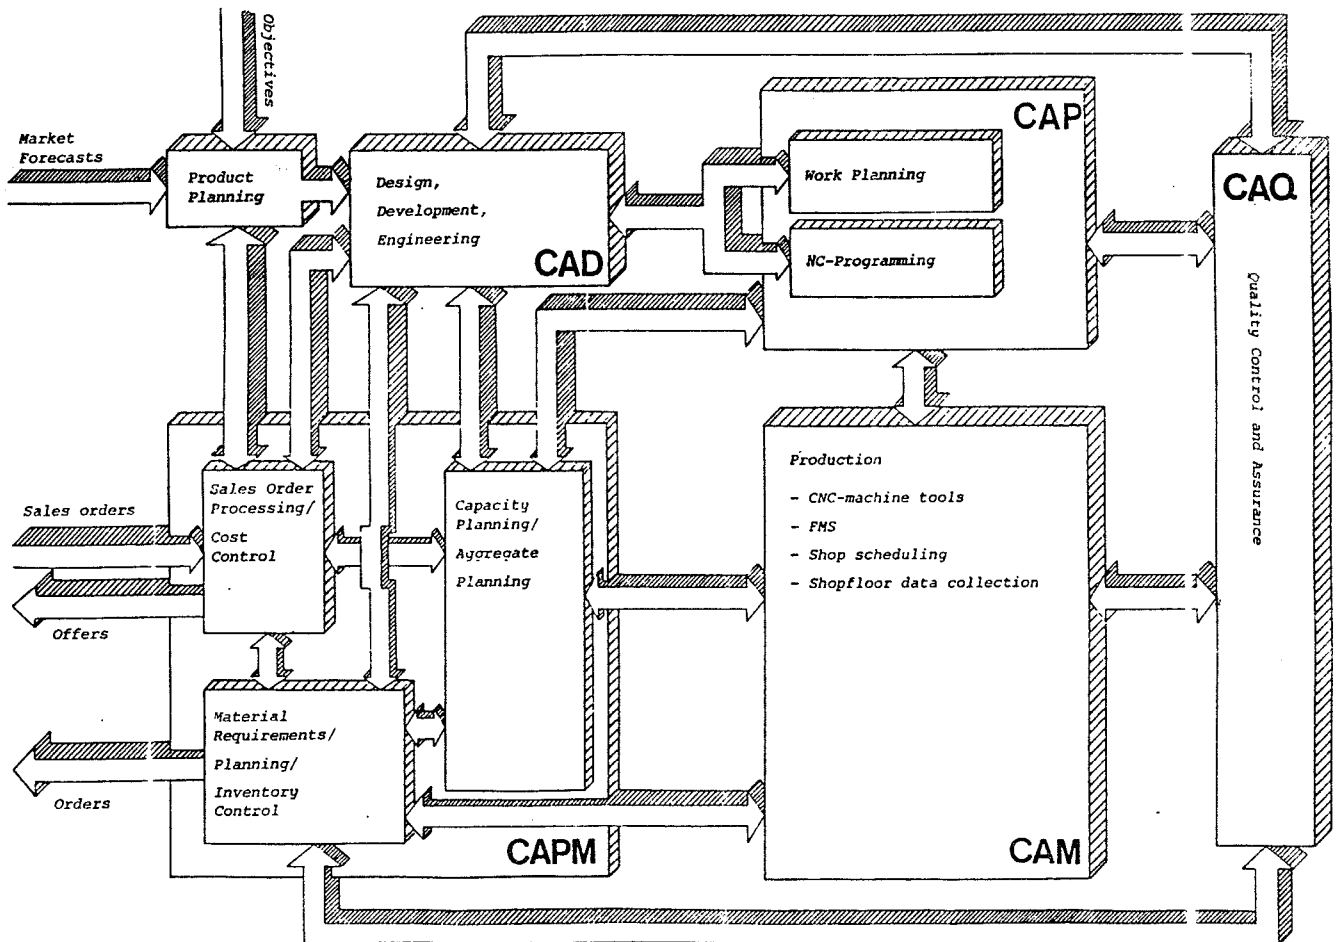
Objectives

Market Forecasts

Product Planning

Design, Development, Engineering

CAD

CAP

Work Planning

NC-Programming

CAQ

Quality Control and Assurance

Sales orders

Sales Order Processing/ Cost Control

Offers

Capacity Planning/ Aggregate Planning

Production

- CNC-machine tools
- FMS
- Shop scheduling
- Shopfloor data collection

Material Requirements/ Planning/ Inventory Control

Orders

CAPM

CAM